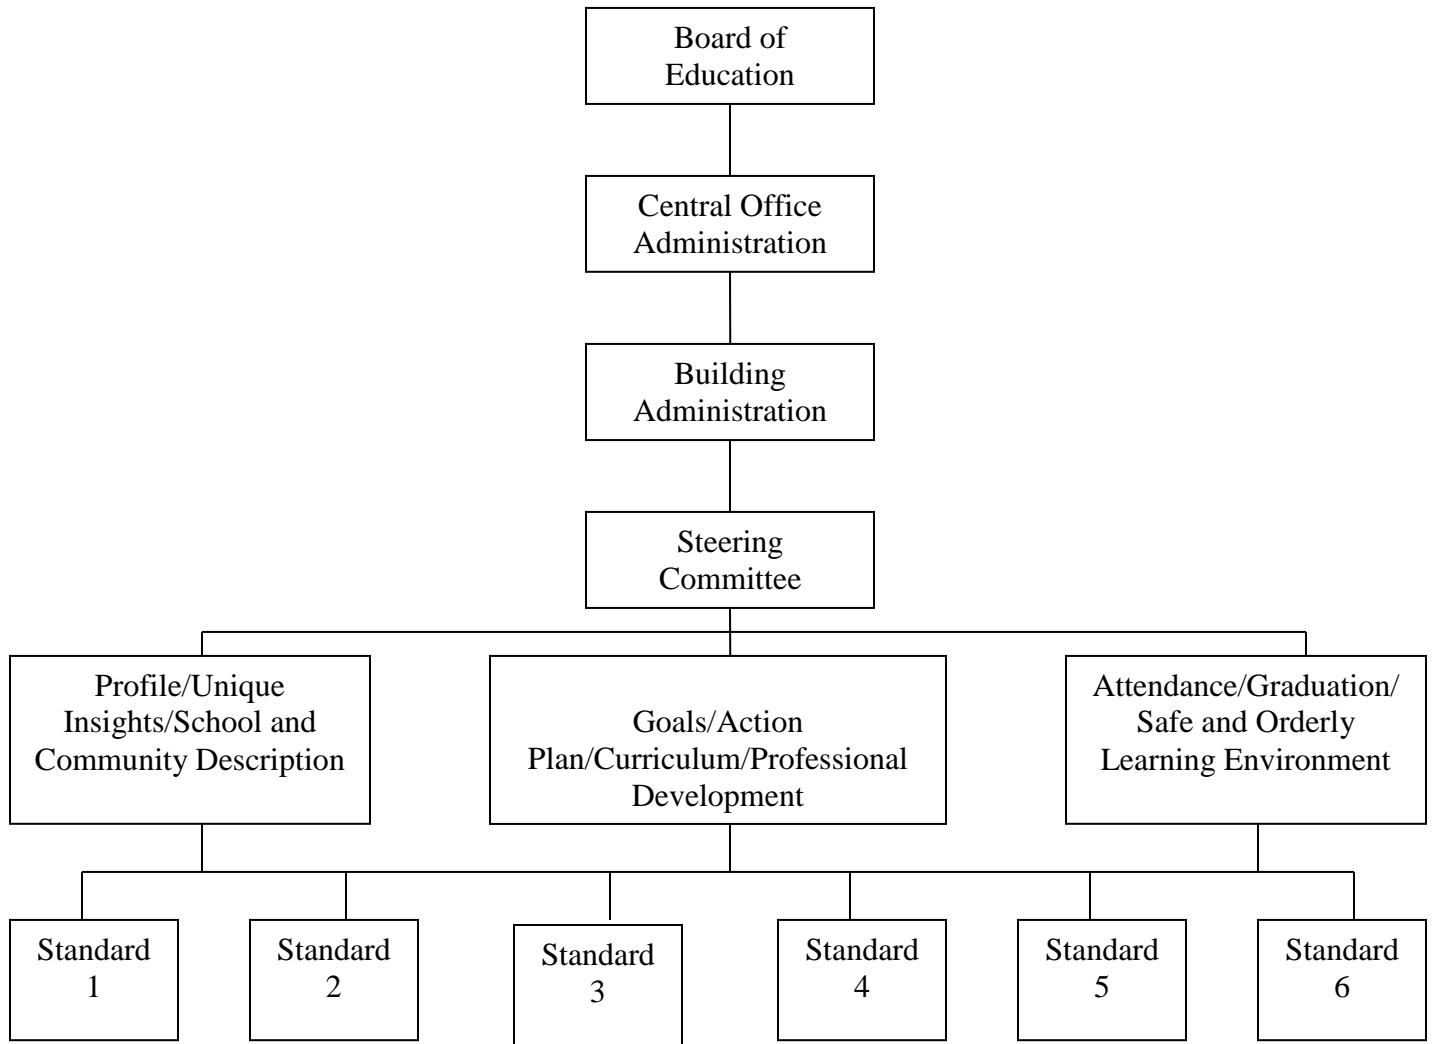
Board of Education

Central Office Administration

Building Administration

Steering Committee

Profile/Unique Insights/School and Community Description

Goals/Action Plan/Curriculum/Professional Development

Attendance/Graduation/ Safe and Orderly Learning Environment

Standard 1

Standard 2

Standard 3

Standard 4

Standard 5

Standard 6